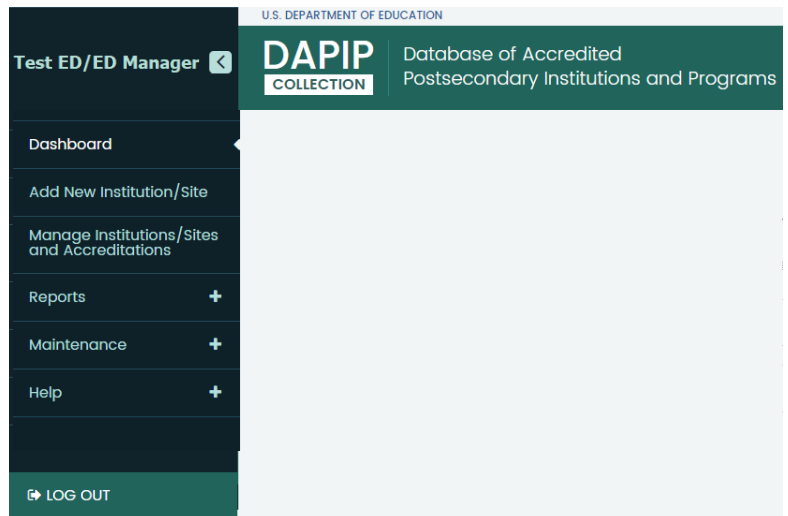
Test ED/ED Manager

U.S. DEPARTMENT OF EDUCATION

DAPIP
COLLECTION

Database of Accredited Postsecondary Institutions and Programs

Dashboard

Add New Institution/Site

Manage Institutions/Sites and Accreditations

Reports +

Maintenance +

Help +

LOG OUT